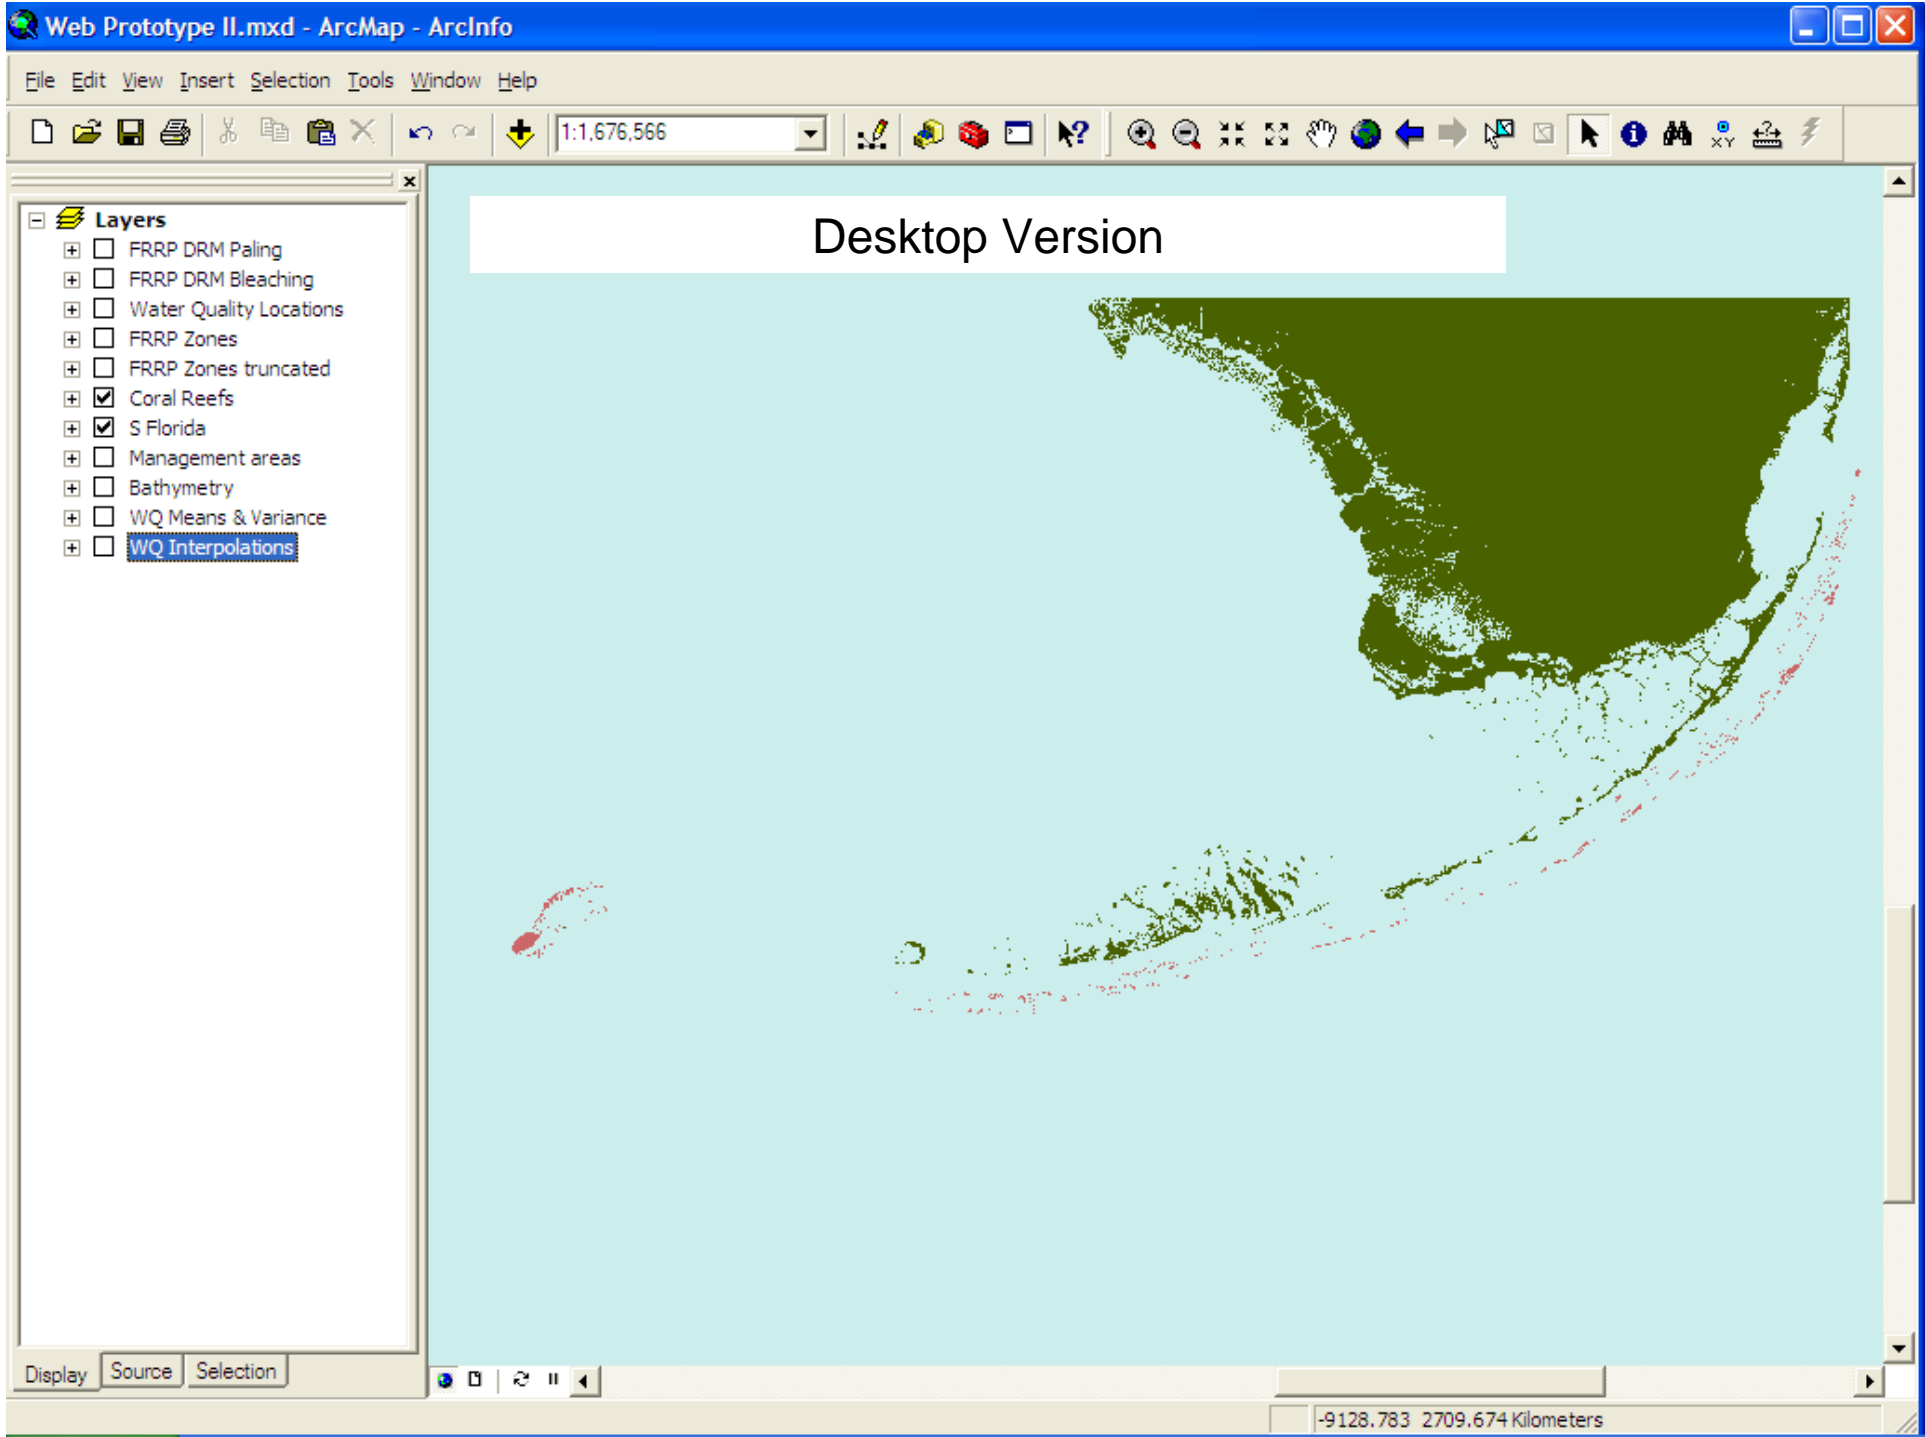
Web Prototype II.mxd - ArcMap - ArcInfo

File Edit View Insert Selection Tools Window Help

1:1,676,566

Layers
FRRP DRM Paling
FRRP DRM Bleaching
Water Quality Locations
FRRP Zones
FRRP Zones truncated
Coral Reefs
S Florida
Management areas
Bathymetry
WQ Means & Variance
WQ Interpolations

Desktop Version

Display Source Selection

-9128.783 2709.674 Kilometers